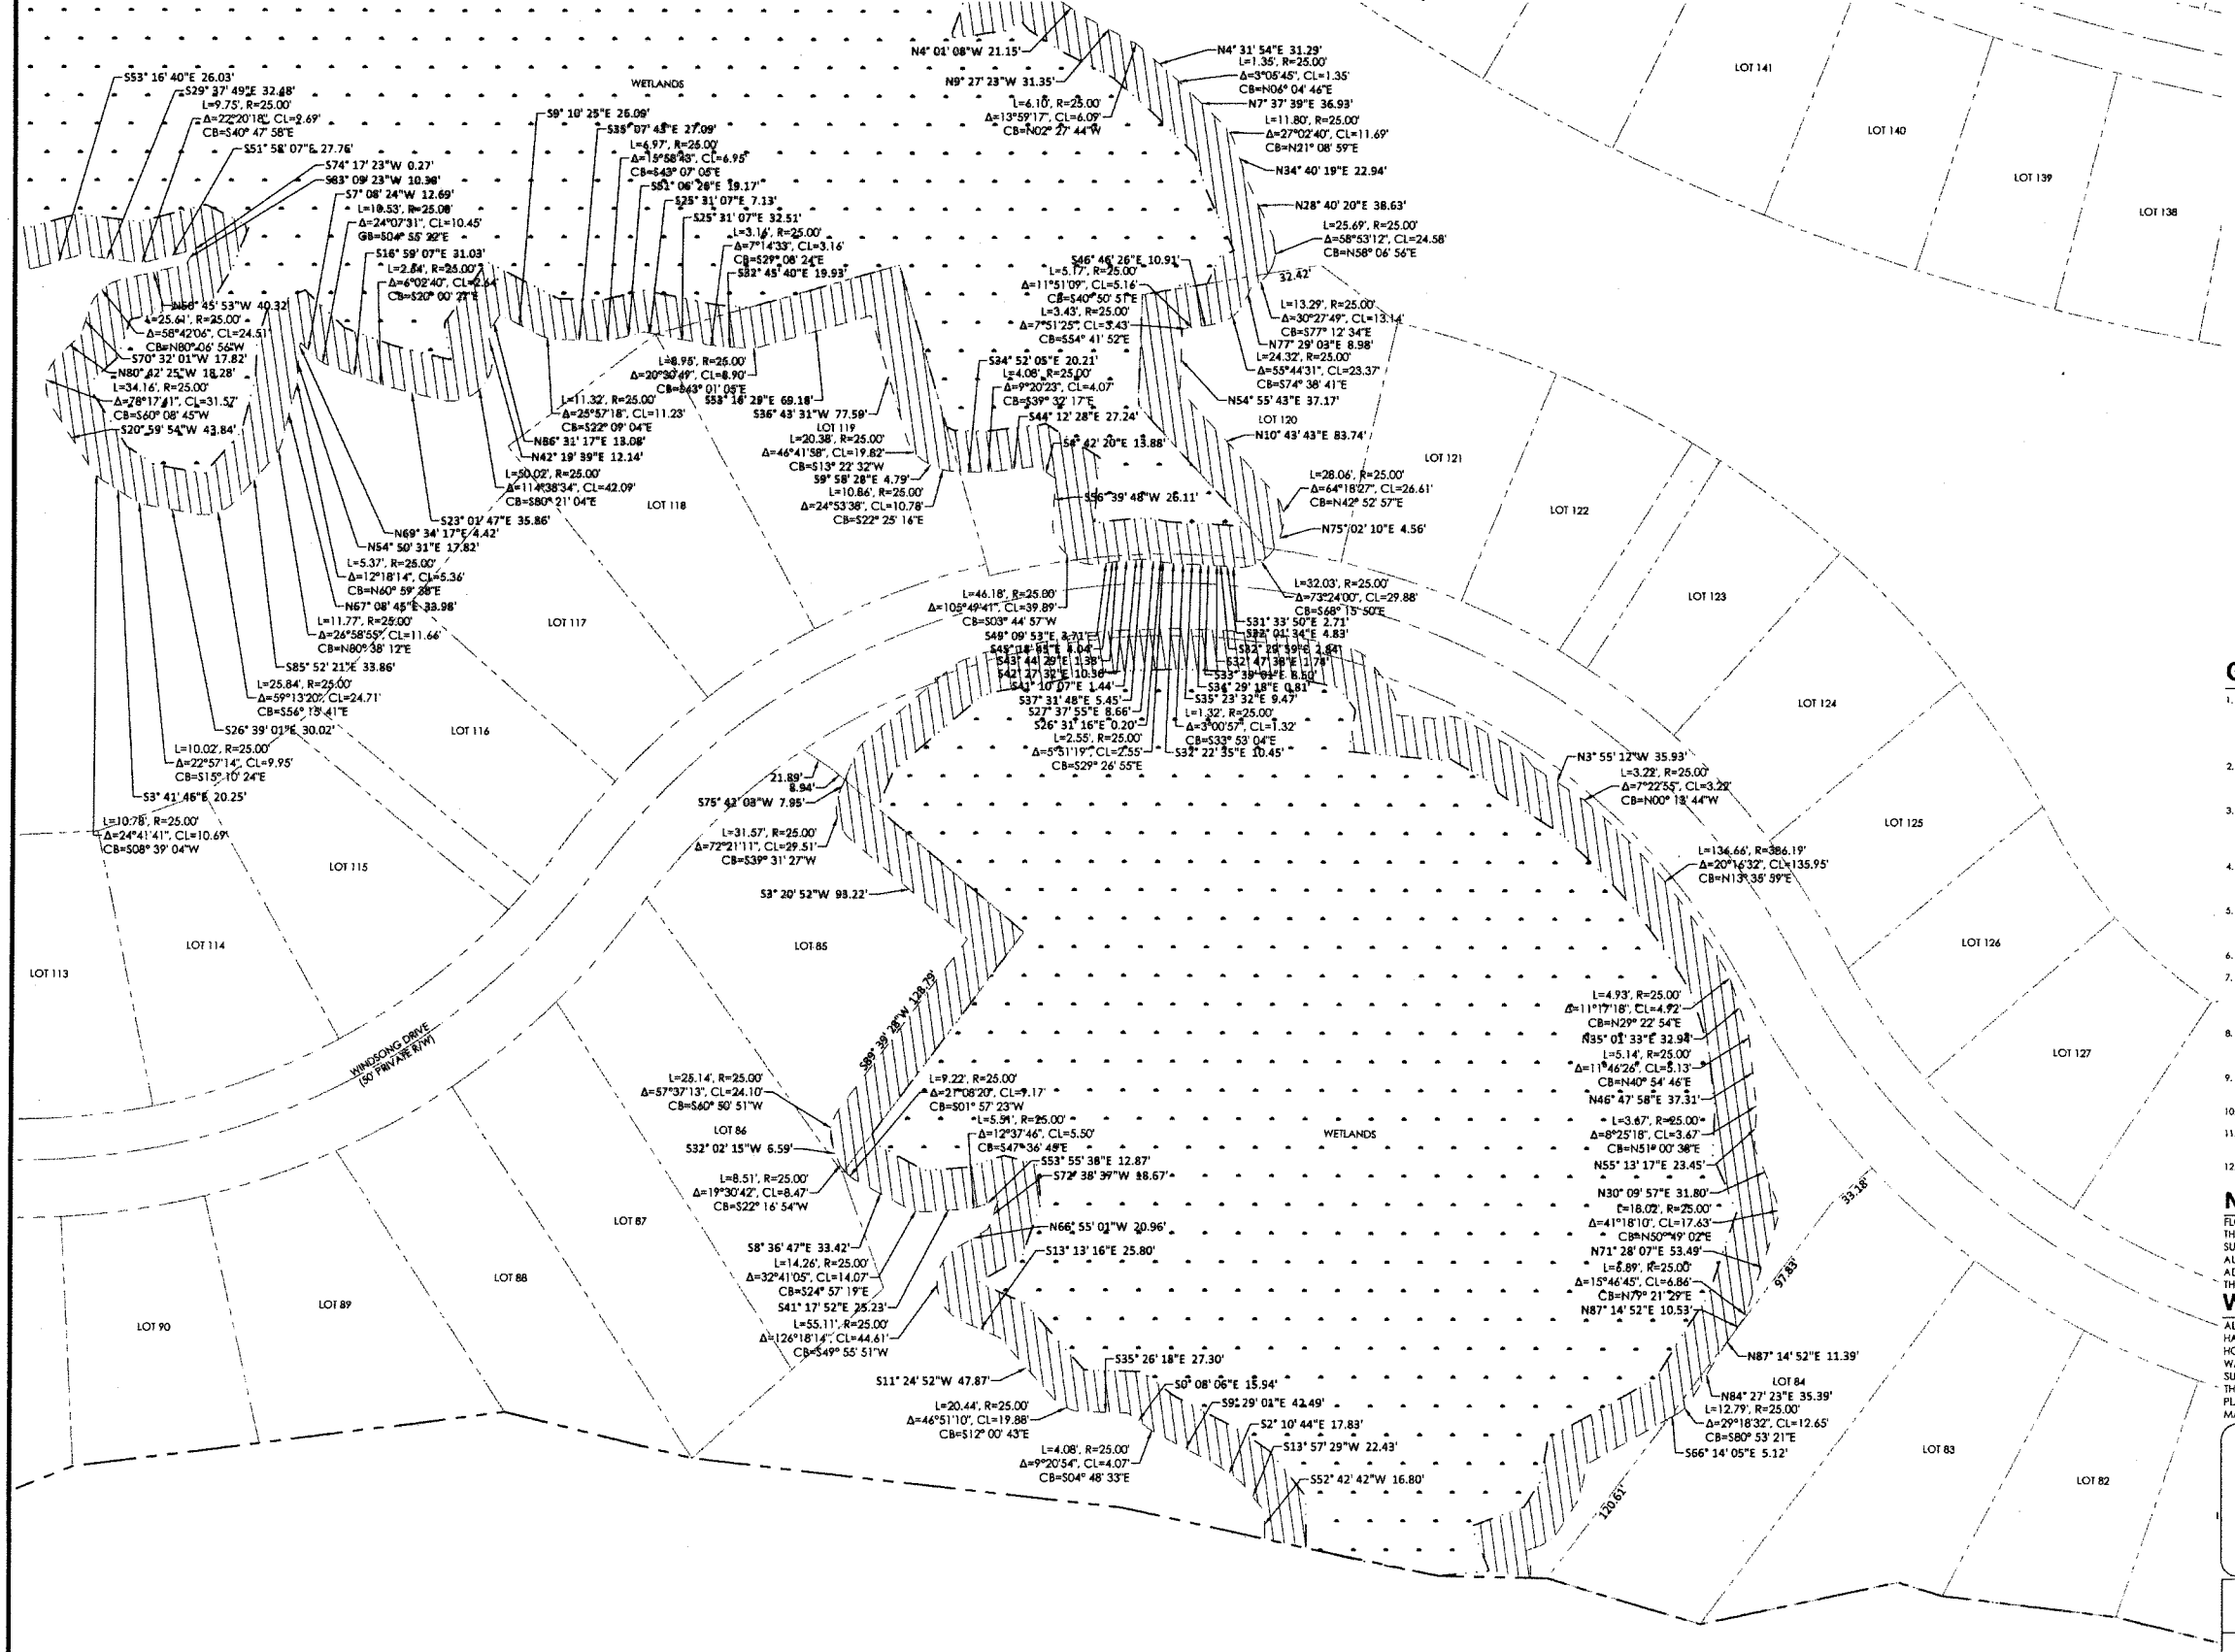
WETLANDS

S53° 16' 40"E 26.03'
S29° 37' 49"E 32.48'
L=9.75', R=25.00'
Δ=22°20'18", CL=9.69'
CB=S40° 47' 58"E
S51° 58' 07"E 27.76'
S74° 17' 23"W 0.27'
S83° 09' 23"W 10.36'
S7° 08' 24"W 12.69'
L=10.53', R=25.00'
Δ=24°07'31", CL=10.45'
CB=S04° 55' 22"E
S16° 59' 07"E 31.03'
L=2.64', R=25.00'
Δ=6°02'40", CL=2.64'
CB=S20° 00' 27"E
N50° 45' 53"W 40.32'
L=25.61', R=25.00'
Δ=58°42'06", CL=24.51'
CB=N80° 06' 56"W
S70° 32' 01"W 17.82'
N80° 42' 25"W 18.28'
L=34.16', R=25.00'
Δ=78°17'41", CL=31.57'
CB=S60° 08' 45"W
S20° 59' 54"W 43.84'

S9° 10' 25"E 26.09'
S35° 07' 43"E 27.09'
L=6.97', R=25.00'
Δ=15°58'43", CL=6.95'
CB=S43° 07' 05"E
S51° 06' 26"E 19.17'
S25° 31' 07"E 7.13'
S25° 31' 07"E 32.51'
L=3.16', R=25.00'
Δ=7°14'33", CL=3.16'
CB=S29° 08' 24"E
S32° 45' 40"E 19.93'

N4° 01' 08"W 21.15'
N9° 27' 23"W 31.35'
L=6.10', R=25.00'
Δ=13°59'17", CL=6.09'
CB=N02° 27' 44"W
N4° 31' 54"E 31.29'
L=1.35', R=25.00'
Δ=3°05'45", CL=1.35'
CB=N06° 04' 46"E
N7° 37' 39"E 36.93'
L=11.80', R=25.00'
Δ=27°02'40", CL=11.69'
CB=N21° 08' 59"E
N34° 40' 19"E 22.94'
N28° 40' 20"E 38.63'
L=25.69', R=25.00'
Δ=58°53'12", CL=24.58'
CB=N58° 06' 56"E
32.42'
S46° 46' 26"E 10.91'
L=5.17', R=25.00'
Δ=11°51'09", CL=5.16'
CB=S40° 50' 51"E
L=3.43', R=25.00'
Δ=7°51'25", CL=3.43'
CB=S54° 41' 52"E
L=13.29', R=25.00'
Δ=30°27'49", CL=13.14'
CB=S77° 12' 34"E
N77° 29' 03"E 8.98'
L=24.32', R=25.00'
Δ=55°44'31", CL=23.37'
CB=S74° 38' 41"E
N54° 55' 43"E 37.17'
LOT 120
N10° 43' 43"E 83.74'

LOT 141
LOT 140
LOT 139
LOT 138
LOT 121
LOT 122
LOT 123
LOT 124
LOT 125
LOT 126
LOT 127
LOT 83
LOT 82

L=8.95', R=25.00'
Δ=20°30'49", CL=8.90'
CB=S43° 01' 05"E
S53° 16' 29"E 69.18'
S36° 43' 31"W 77.59'
L=11.32', R=25.00'
Δ=25°57'18", CL=11.23'
CB=S22° 09' 04"E
N86° 31' 17"E 13.08'
N42° 19' 39"E 12.14'
LOT 119
L=20.38', R=25.00'
Δ=46°41'58", CL=19.82'
CB=S13° 22' 32"W
S9° 58' 28"E 4.79'
L=10.86', R=25.00'
Δ=24°53'38", CL=10.78'
CB=S22° 25' 16"E
S34° 52' 05"E 20.21'
L=4.08', R=25.00'
Δ=9°20'23", CL=4.07'
CB=S39° 32' 17"E
S44° 12' 28"E 27.24'
S6° 42' 20"E 13.88'
L=28.06', R=25.00'
Δ=64°18'27", CL=26.61'
CB=N42° 52' 57"E
N75° 02' 10"E 4.56'
S56° 39' 48"W 26.11'
L=50.02', R=25.00'
Δ=114°38'34", CL=42.09'
CB=S80° 21' 04"E
LOT 118
S23° 01' 47"E 35.86'
N69° 34' 17"E 4.42'
N54° 50' 31"E 17.82'
L=5.37', R=25.00'
Δ=12°18'14", CL=5.36'
CB=N60° 59' 38"E
N67° 08' 45"E 33.98'
L=11.77', R=25.00'
Δ=26°58'55", CL=11.66'
CB=N80° 38' 12"E
LOT 117
S85° 52' 21"E 33.86'
L=25.84', R=25.00'
Δ=59°13'20", CL=24.71'
CB=S56° 15' 41"E
S26° 39' 01"E 30.02'
LOT 116
L=10.02', R=25.00'
Δ=22°57'14", CL=9.95'
CB=S15° 10' 24"E
S3° 41' 46"E 20.25'
L=10.78', R=25.00'
Δ=24°41'41", CL=10.69'
CB=S08° 39' 04"W
LOT 115
LOT 114
LOT 113

L=46.18', R=25.00'
Δ=105°49'41", CL=39.89'
CB=S03° 44' 57"W
S49° 09' 53"E 3.71'
S45° 18' 05"E 4.04'
S43° 44' 29"E 1.38'
S42° 27' 32"E 10.36'
S43° 10' 07"E 1.44'
S37° 31' 48"E 5.45'
S27° 37' 55"E 8.66'
S26° 31' 16"E 0.20'
L=2.55', R=25.00'
Δ=5°51'19", CL=2.55'
CB=S29° 26' 55"E
L=32.03', R=25.00'
Δ=73°24'00", CL=29.88'
CB=S68° 15' 50"E
S31° 33' 50"E 2.71'
S32° 01' 34"E 4.83'
S32° 29' 59"E 2.84'
S32° 47' 38"E 1.78'
S33° 39' 01"E 8.50'
S34° 29' 18"E 0.81'
S35° 23' 32"E 9.47'
L=1.32', R=25.00'
Δ=3°00'57", CL=1.32'
CB=S33° 53' 04"E
S32° 22' 35"E 10.45'

N3° 55' 12"W 35.93'
L=3.22', R=25.00'
Δ=7°22'55", CL=3.22'
CB=N00° 13' 44"W
L=134.66', R=386.19'
Δ=20°16'32", CL=135.95'
CB=N13° 35' 59"E

21.89'
8.94'
S75° 42' 03"W 7.95'
L=31.57', R=25.00'
Δ=72°21'11", CL=29.51'
CB=S39° 31' 27"W
S3° 20' 52"W 93.22'
LOT 85
S89° 39' 28"W 128.79'

WINDSONG DRIVE
(50' PRIVATE R/W)

L=25.14', R=25.00'
Δ=57°37'13", CL=24.10'
CB=S60° 50' 51"W
LOT 86
S32° 02' 15"W 6.59'
L=8.51', R=25.00'
Δ=19°30'42", CL=8.47'
CB=S22° 16' 54"W
L=9.22', R=25.00'
Δ=21°08'20", CL=9.17'
CB=S01° 57' 23"W
L=5.51', R=25.00'
Δ=12°37'46", CL=5.50'
CB=S47° 36' 49"E
S53° 55' 38"E 12.87'
S72° 38' 39"W 18.67'
N66° 55' 01"W 20.96'
S13° 13' 16"E 25.80'
WETLANDS
LOT 87
LOT 88
LOT 89
LOT 90
S8° 36' 47"E 33.42'
L=14.26', R=25.00'
Δ=32°41'05", CL=14.07'
CB=S24° 57' 19"E
S41° 17' 52"E 25.23'
L=55.11', R=25.00'
Δ=126°18'14", CL=44.61'
CB=S49° 55' 51"W
S11° 24' 52"W 47.87'
L=20.44', R=25.00'
Δ=46°51'10", CL=19.88'
CB=S12° 00' 43"E
S35° 26' 18"E 27.30'
S0° 08' 06"E 15.94'
S9° 29' 01"E 42.49'
S2° 10' 44"E 17.83'
S13° 57' 29"W 22.43'
L=4.08', R=25.00'
Δ=9°20'54", CL=4.07'
CB=S04° 48' 33"E
S52° 42' 42"W 16.80'

L=4.93', R=25.00'
Δ=11°17'18", CL=4.92'
CB=N29° 22' 54"E
N35° 01' 33"E 32.94'
L=5.14', R=25.00'
Δ=11°46'26", CL=5.13'
CB=N40° 54' 46"E
N46° 47' 58"E 37.31'
L=3.67', R=25.00'
Δ=8°25'18", CL=3.67'
CB=N51° 00' 38"E
N55° 13' 17"E 23.45'
N30° 09' 57"E 31.80'
L=18.02', R=25.00'
Δ=41°18'10", CL=17.63'
CB=N50° 49' 02"E
N71° 28' 07"E 53.49'
L=6.89', R=25.00'
Δ=15°46'45", CL=6.86'
CB=N79° 21' 29"E
N87° 14' 52"E 10.53'
N87° 14' 52"E 11.39'
LOT 84
N84° 27' 23"E 35.39'
L=12.79', R=25.00'
Δ=29°18'32", CL=12.65'
CB=S80° 53' 21"E
S66° 14' 05"E 5.12'
33.18'
97.83'
120.61'

C
1.
2.
3.
4.
5.
6.
7.
8.
9.
10
11.
12
N
FL
TH
SU
AL
AD
TH
W
AL
HA
HC
W.
SU
TH
PL
M.